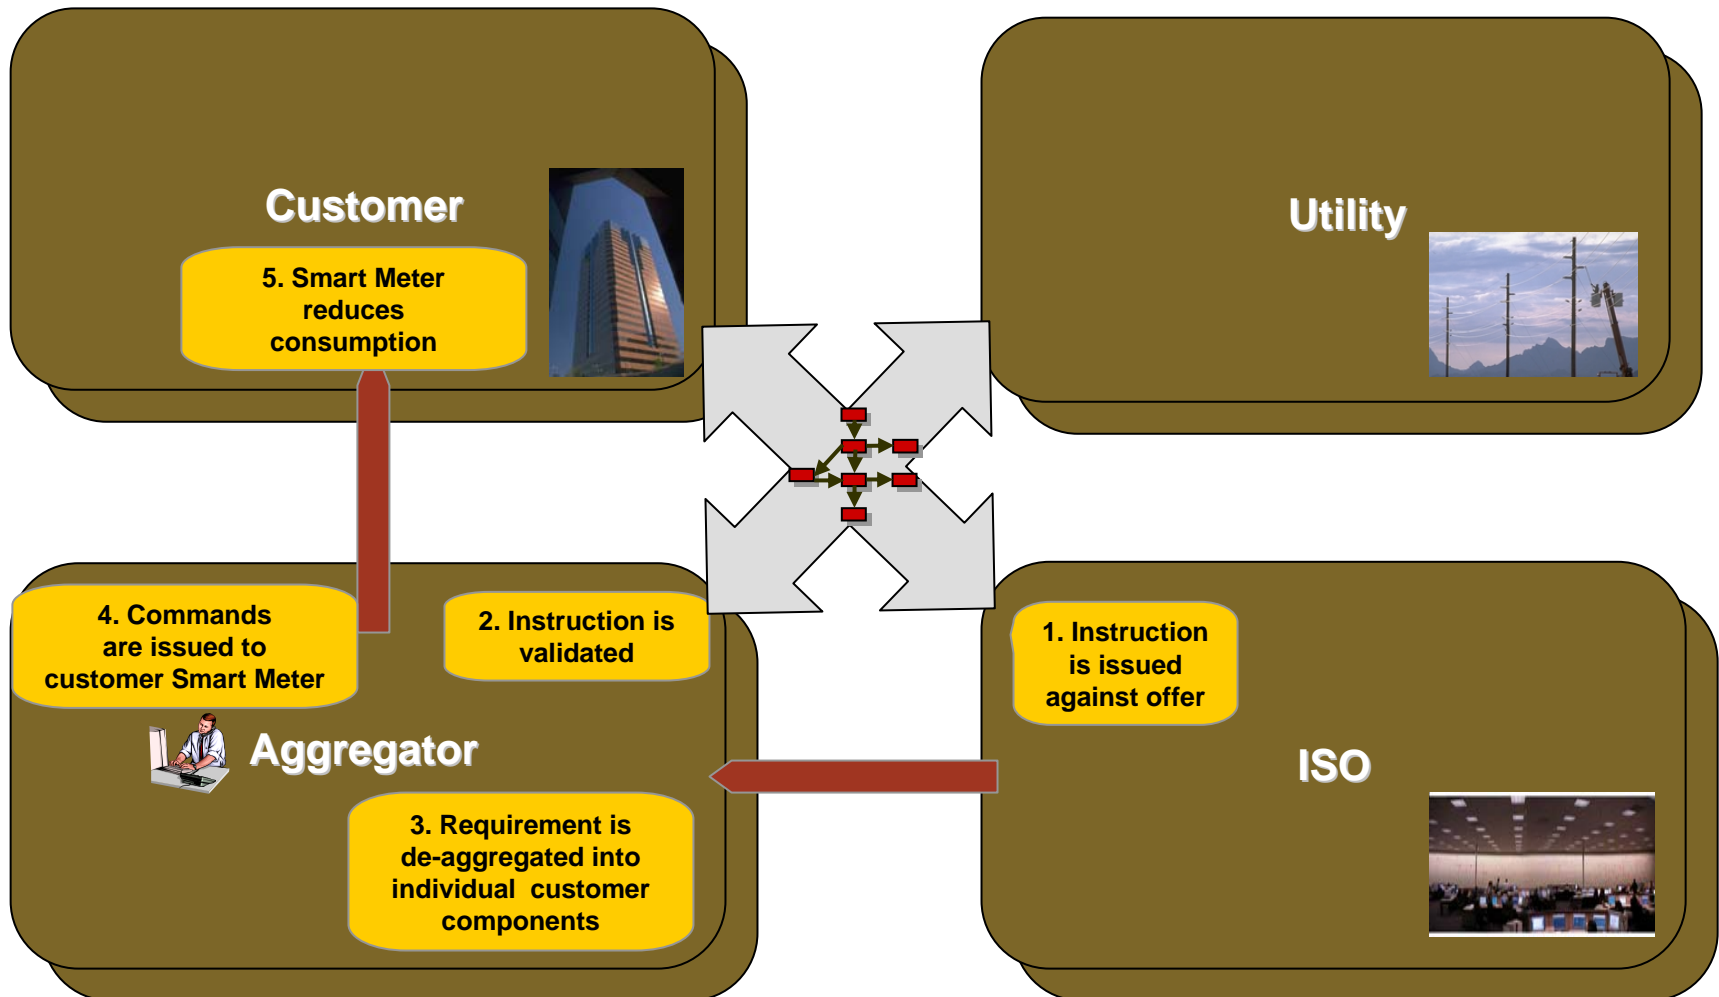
Customer

5. Smart Meter reduces consumption

Utility

4. Commands are issued to customer Smart Meter

2. Instruction is validated

1. Instruction is issued against offer

Aggregator

ISO

3. Requirement is de-aggregated into individual customer components